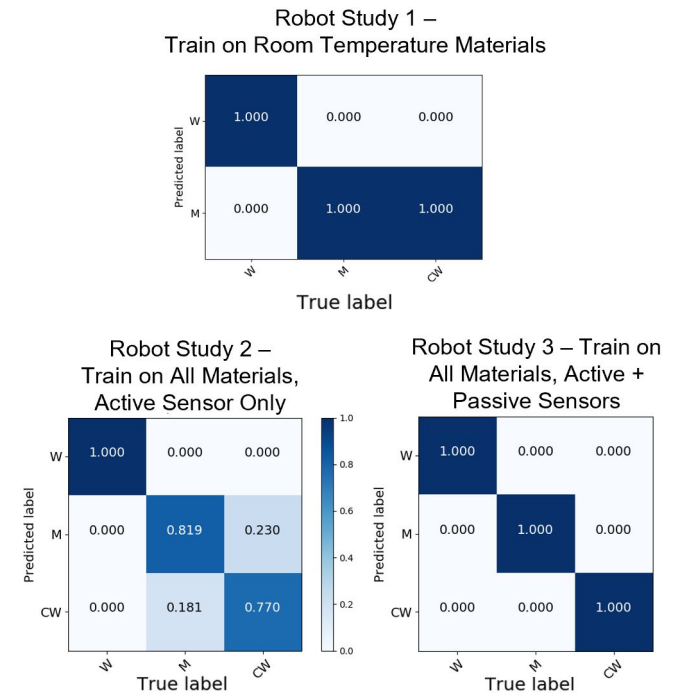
Robot Study 1 –
Train on Room Temperature Materials

Predicted label

| | W | M | CW |
|---|---|---|---|
| W | 1.000 | 0.000 | 0.000 |
| M | 0.000 | 1.000 | 1.000 |

True label

Robot Study 2 –
Train on All Materials,
Active Sensor Only

Predicted label

| | W | M | CW |
|---|---|---|---|
| W | 1.000 | 0.000 | 0.000 |
| M | 0.000 | 0.819 | 0.230 |
| CW | 0.000 | 0.181 | 0.770 |

True label

1.0
0.8
0.6
0.4
0.2
0.0

Robot Study 3 – Train on
All Materials, Active +
Passive Sensors

Predicted label

| | W | M | CW |
|---|---|---|---|
| W | 1.000 | 0.000 | 0.000 |
| M | 0.000 | 1.000 | 0.000 |
| CW | 0.000 | 0.000 | 1.000 |

True label